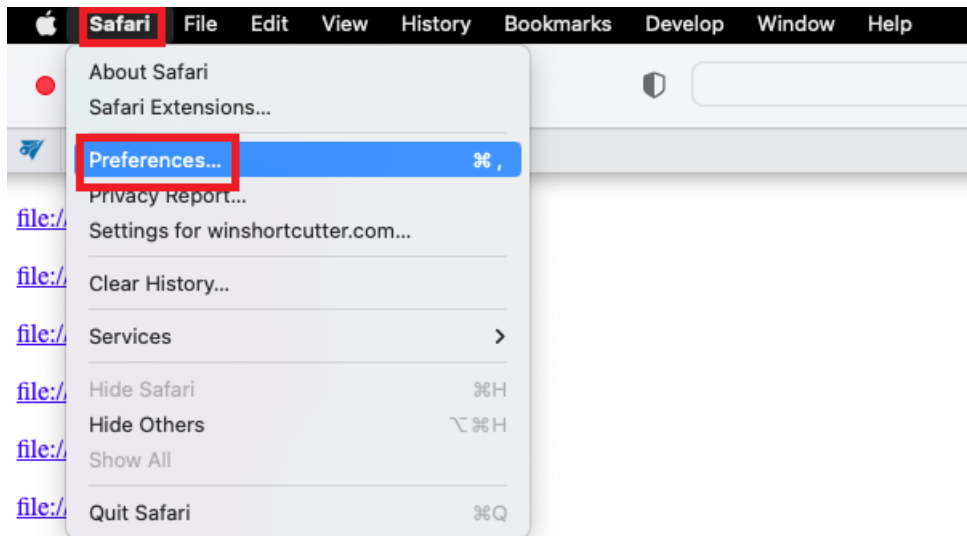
Safari File Edit View History Bookmarks Develop Window Help

About Safari
Safari Extensions...

Preferences... ⌘ ,
Privacy Report...
Settings for winshortcutter.com...

Clear History...

Services >

Hide Safari ⌘H
Hide Others ⌥⌘H
Show All

Quit Safari ⌘Q

file:/
file:/
file:/
file:/
file:/
file:/